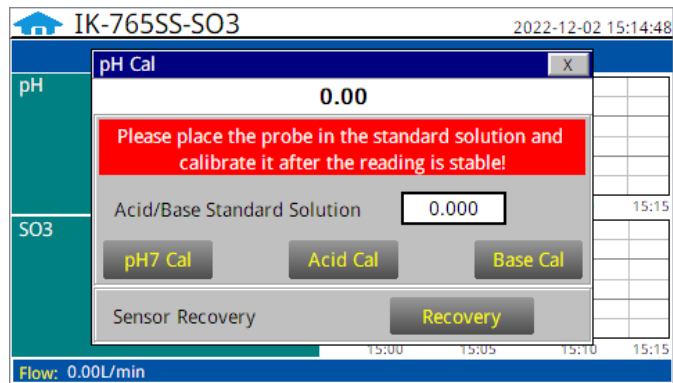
IK-765SS-SO3

2022-12-02 15:14:48

pH

SO3

pH Cal

X

0.00

Please place the probe in the standard solution and calibrate it after the reading is stable!

Acid/Base Standard Solution

0.000

pH7 Cal

Acid Cal

Base Cal

Sensor Recovery

Recovery

15:15

15:00

15:05

15:10

15:15

Flow: 0.00L/min